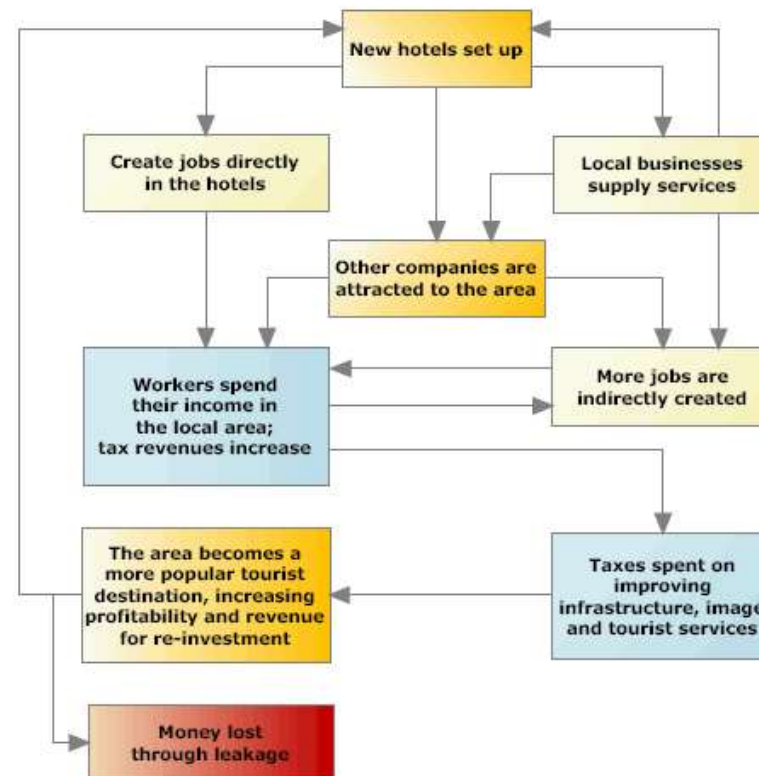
New hotels set up

Create jobs directly in the hotels

Local businesses supply services

Other companies are attracted to the area

Workers spend their income in the local area; tax revenues increase

More jobs are indirectly created

The area becomes a more popular tourist destination, increasing profitability and revenue for re-investment

Taxes spent on improving infrastructure, image and tourist services

Money lost through leakage